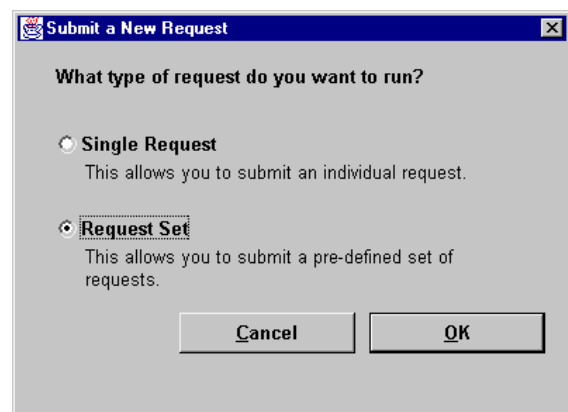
Submit a New Request

What type of request do you want to run?

Single Request
This allows you to submit an individual request.

Request Set
This allows you to submit a pre-defined set of requests.

Cancel

OK